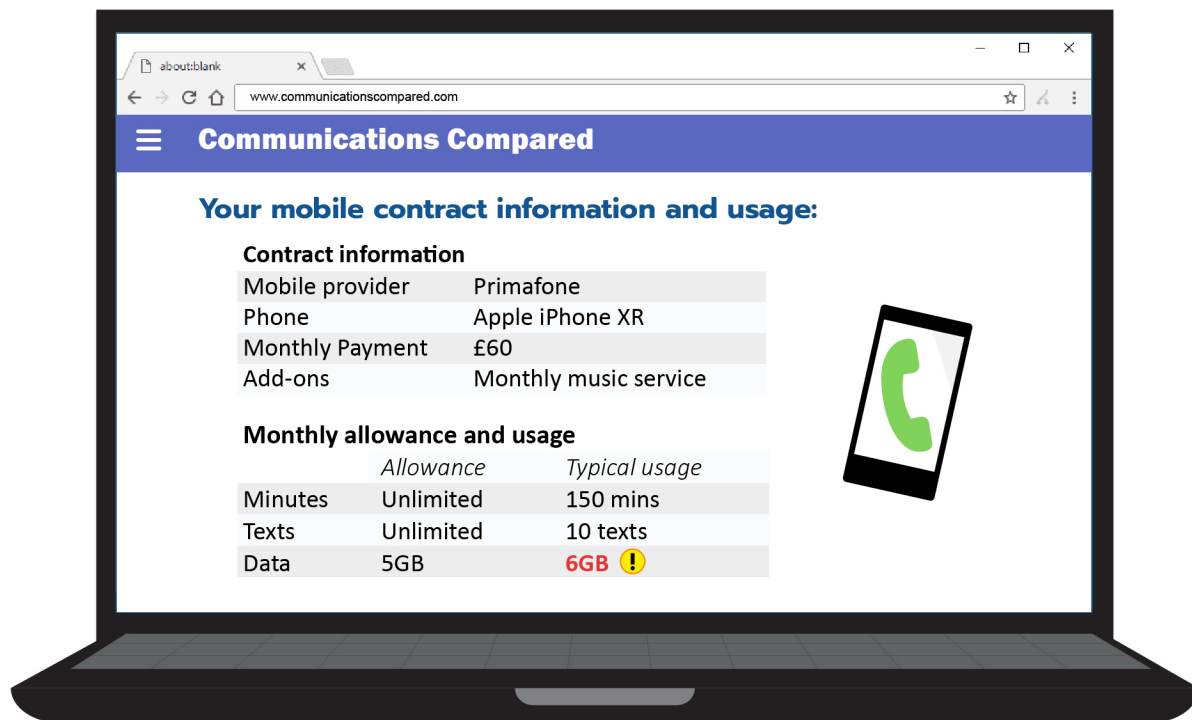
about:blank

www.communicationscompared.com

Communications Compared

Your mobile contract information and usage:

Contract information

| Mobile provider | Primafone |
|---|---|
| Phone | Apple iPhone XR |
| Monthly Payment | £60 |
| Add-ons | Monthly music service |

Monthly allowance and usage

| | Allowance | Typical usage |
|---|---|---|
| Minutes | Unlimited | 150 mins |
| Texts | Unlimited | 10 texts |
| Data | 5GB | 6GB ! |